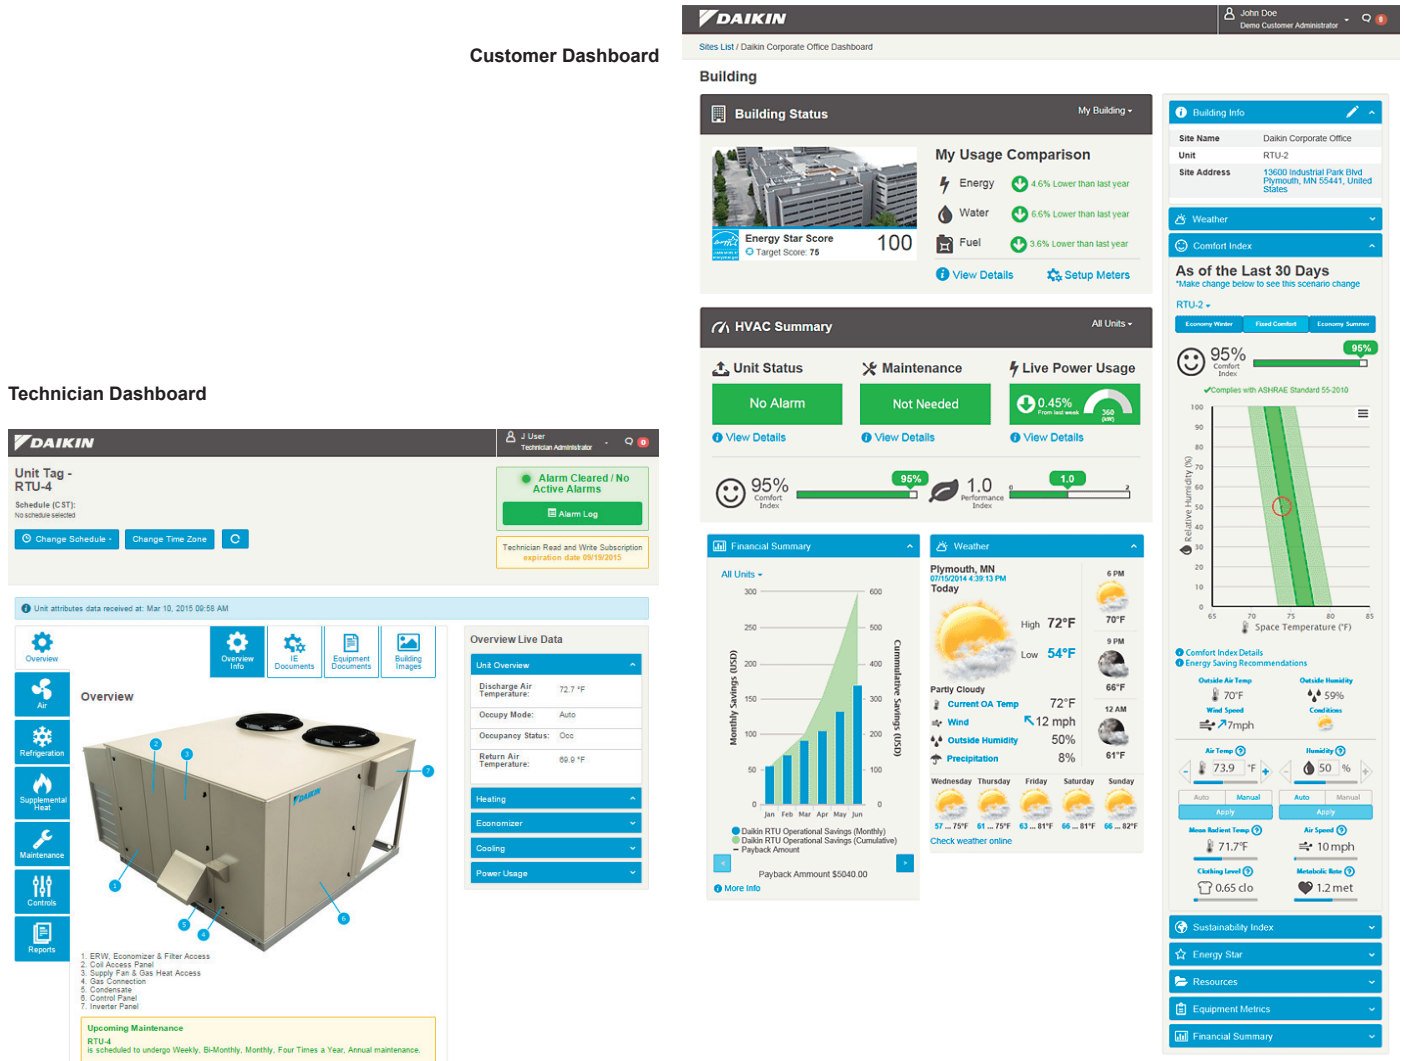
Customer Dashboard

DAIKIN
John Doe
Demo Customer Administrator

Sites List / Daikin Corporate Office Dashboard

Building

Building Status
My Building

My Usage Comparison
Energy 4.6% Lower than last year
Water 6.6% Lower than last year
Fuel 3.6% Lower than last year

Energy Star Score 100
Target Score: 75

View Details
Setup Meters

HVAC Summary
All Units

Unit Status
No Alarm
View Details

Maintenance
Not Needed
View Details

Live Power Usage
0.45%
From last week
360
View Details

95%
Comfort Index
95%

1.0
Performance Index
1.0

Financial Summary
All Units
Monthly Savings (USD)
Cummulative Savings (USD)
300
250
200
150
100
50
0
600
500
400
300
200
100
0
Jan Feb Mar Apr May Jun
Daikin RTU Operational Savings (Monthly)
Daikin RTU Operational Savings (Cumulative)
Payback Amount
Payback Ammount $5040.00
More Info

Weather
Plymouth, MN
07/15/2014 4:39:13 PM
Today
High 72°F
Low 54°F
Partly Cloudy
6 PM 70°F
9 PM 66°F
12 AM 61°F
Current OA Temp 72°F
Wind 12 mph
Outside Humidity 50%
Precipitation 8%
Wednesday 57 ... 75°F
Thursday 61 ... 75°F
Friday 63 ... 81°F
Saturday 66 ... 81°F
Sunday 66 ... 82°F
Check weather online

Building Info
Site Name Daikin Corporate Office
Unit RTU-2
Site Address 13600 Industrial Park Blvd Plymouth, MN 55441, United States

Weather
Comfort Index
As of the Last 30 Days
*Make change below to see this scenario change
RTU-2
Economy Winter
Fixed Comfort
Economy Summer
95%
Comfort Index
95%
Complies with ASHRAE Standard 55-2010
Relative Humidity (%)
100
90
80
70
60
50
40
30
20
10
0
65 70 75 80 85
Space Temperature (°F)
Comfort Index Details
Energy Saving Recommendations
Outside Air Temp 70°F
Outside Humidity 59%
Wind Speed 7mph
Conditions
Air Temp 73.9 °F
Humidity 50 %
Auto Manual
Apply
Auto Manual
Apply
Mean Radiant Temp 71.7°F
Air Speed 10 mph
Clothing Level 0.65 clo
Metabolic Rate 1.2 met

Sustainability Index
Energy Star
Resources
Equipment Metrics
Financial Summary

Technician Dashboard

DAIKIN
J User
Technician Administrator

Unit Tag - RTU-4
Schedule (CST):
No schedule selected
Change Schedule
Change Time Zone

Alarm Cleared / No Active Alarms
Alarm Log
Technician Read and Write Subscription expiration date 09/19/2015

Unit attributes data received at: Mar 10, 2015 09:58 AM

Overview
Air
Refrigeration
Supplemental Heat
Maintenance
Controls
Reports

Overview Info
IE Documents
Equipment Documents
Building Images

Overview
DAIKIN
1. ERW, Economizer & Filter Access
2. Coil Access Panel
3. Supply Fan & Gas Heat Access
4. Gas Connection
5. Condensate
6. Control Panel
7. Inverter Panel

Upcoming Maintenance
RTU-4
is scheduled to undergo Weekly, Bi-Monthly, Monthly, Four Times a Year, Annual maintenance.

Overview Live Data
Unit Overview
Discharge Air Temperature: 72.7 °F
Occupy Mode: Auto
Occupancy Status: Occ
Return Air Temperature: 69.9 °F
Heating
Economizer
Cooling
Power Usage